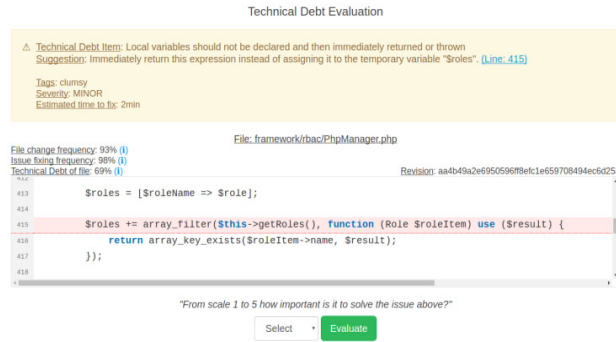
Technical Debt Evaluation

⚠ Technical Debt Item: Local variables should not be declared and then immediately returned or thrown
Suggestion: Immediately return this expression instead of assigning it to the temporary variable "$roles". (Line: 415)

Tags: clumsy
Severity: MINOR
Estimated time to fix: 2min

File: framework/rbac/PhpManager.php

File change frequency: 93% (i)
Issue fixing frequency: 98% (i)
Technical Debt of file: 69% (i)
Revision: aa4b49a2e6950596ff8efc1e659708494ec6d25

413 $roles = [$roleName => $role];
414
415 $roles += array_filter($this->getRoles(), function (Role $roleItem) use ($result) {
416 return array_key_exists($roleItem->name, $result);
417 });
418

"From scale 1 to 5 how important is it to solve the issue above?"

Select
Evaluate